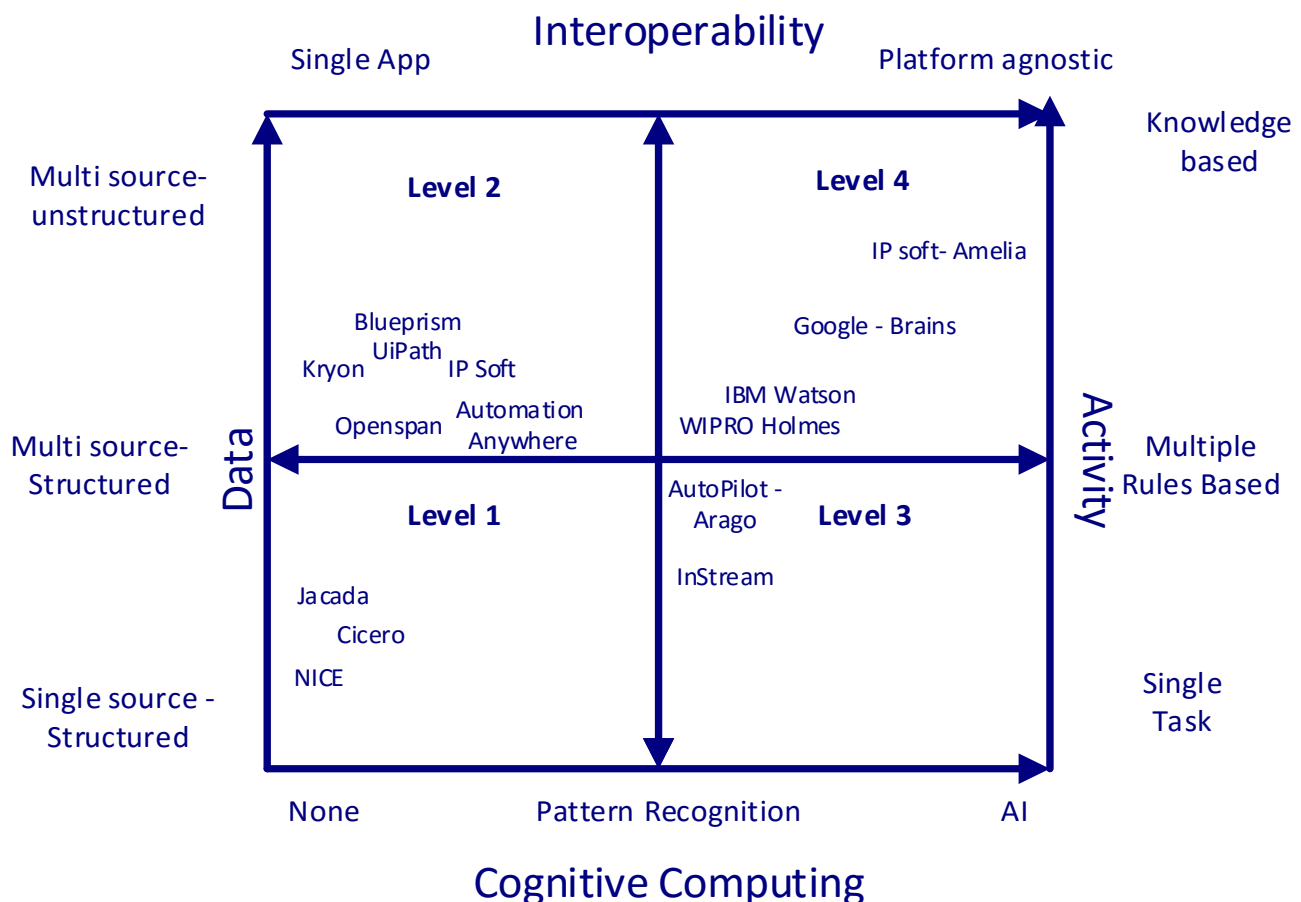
Interoperability

Single App

Platform agnostic

Knowledge based

Multi source-unstructured

Level 2

Level 4

IP soft- Amelia

Google - Brains

Blueprism

UiPath

Kryon

IP Soft

Openspan

Automation Anywhere

IBM Watson

WIPRO Holmes

Multi source-Structured

Data

Activity

Multiple Rules Based

Level 1

AutoPilot - Arago

Level 3

InStream

Jacada

Cicero

NICE

Single source - Structured

Single Task

None

Pattern Recognition

AI

Cognitive Computing